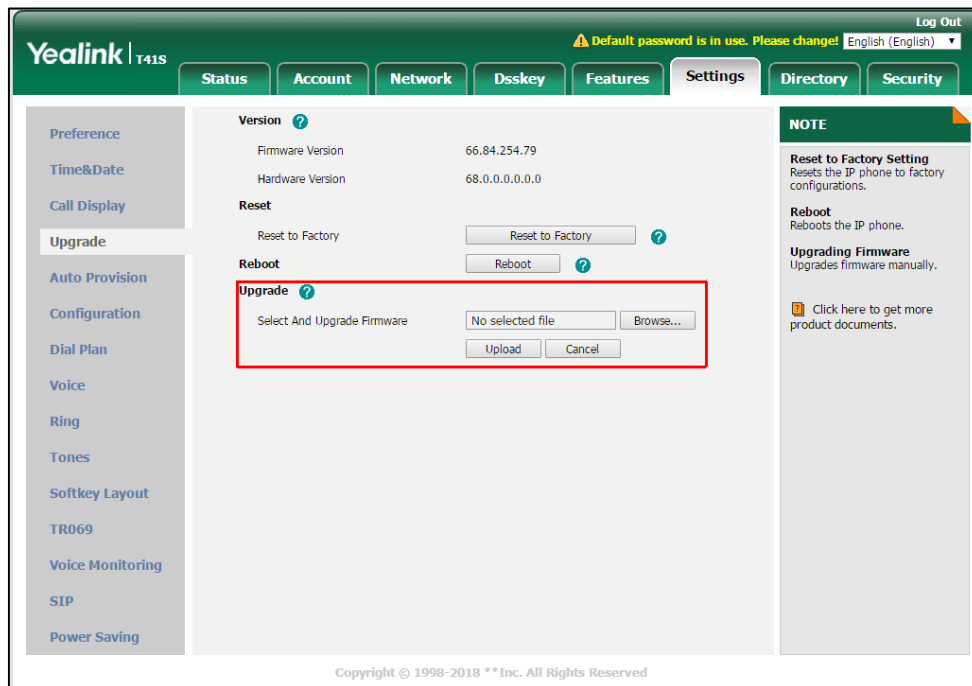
Yealink | T41S

Log Out

Default password is in use. Please change! English (English)

Status | Account | Network | Dsskey | Features | Settings | Directory | Security

Preference
Time&Date
Call Display
Upgrade
Auto Provision
Configuration
Dial Plan
Voice
Ring
Tones
Softkey Layout
TR069
Voice Monitoring
SIP
Power Saving

Version

Firmware Version 66.84.254.79

Hardware Version 68.0.0.0.0.0

Reset

Reset to Factory [Reset to Factory]

Reboot [Reboot]

Upgrade

Select And Upgrade Firmware [No selected file] [Browse...]

[Upload] [Cancel]

NOTE

Reset to Factory Setting
Resets the IP phone to factory configurations.

Reboot
Reboots the IP phone.

Upgrading Firmware
Upgrades firmware manually.

Click here to get more product documents.

Copyright © 1998-2018 **Inc. All Rights Reserved